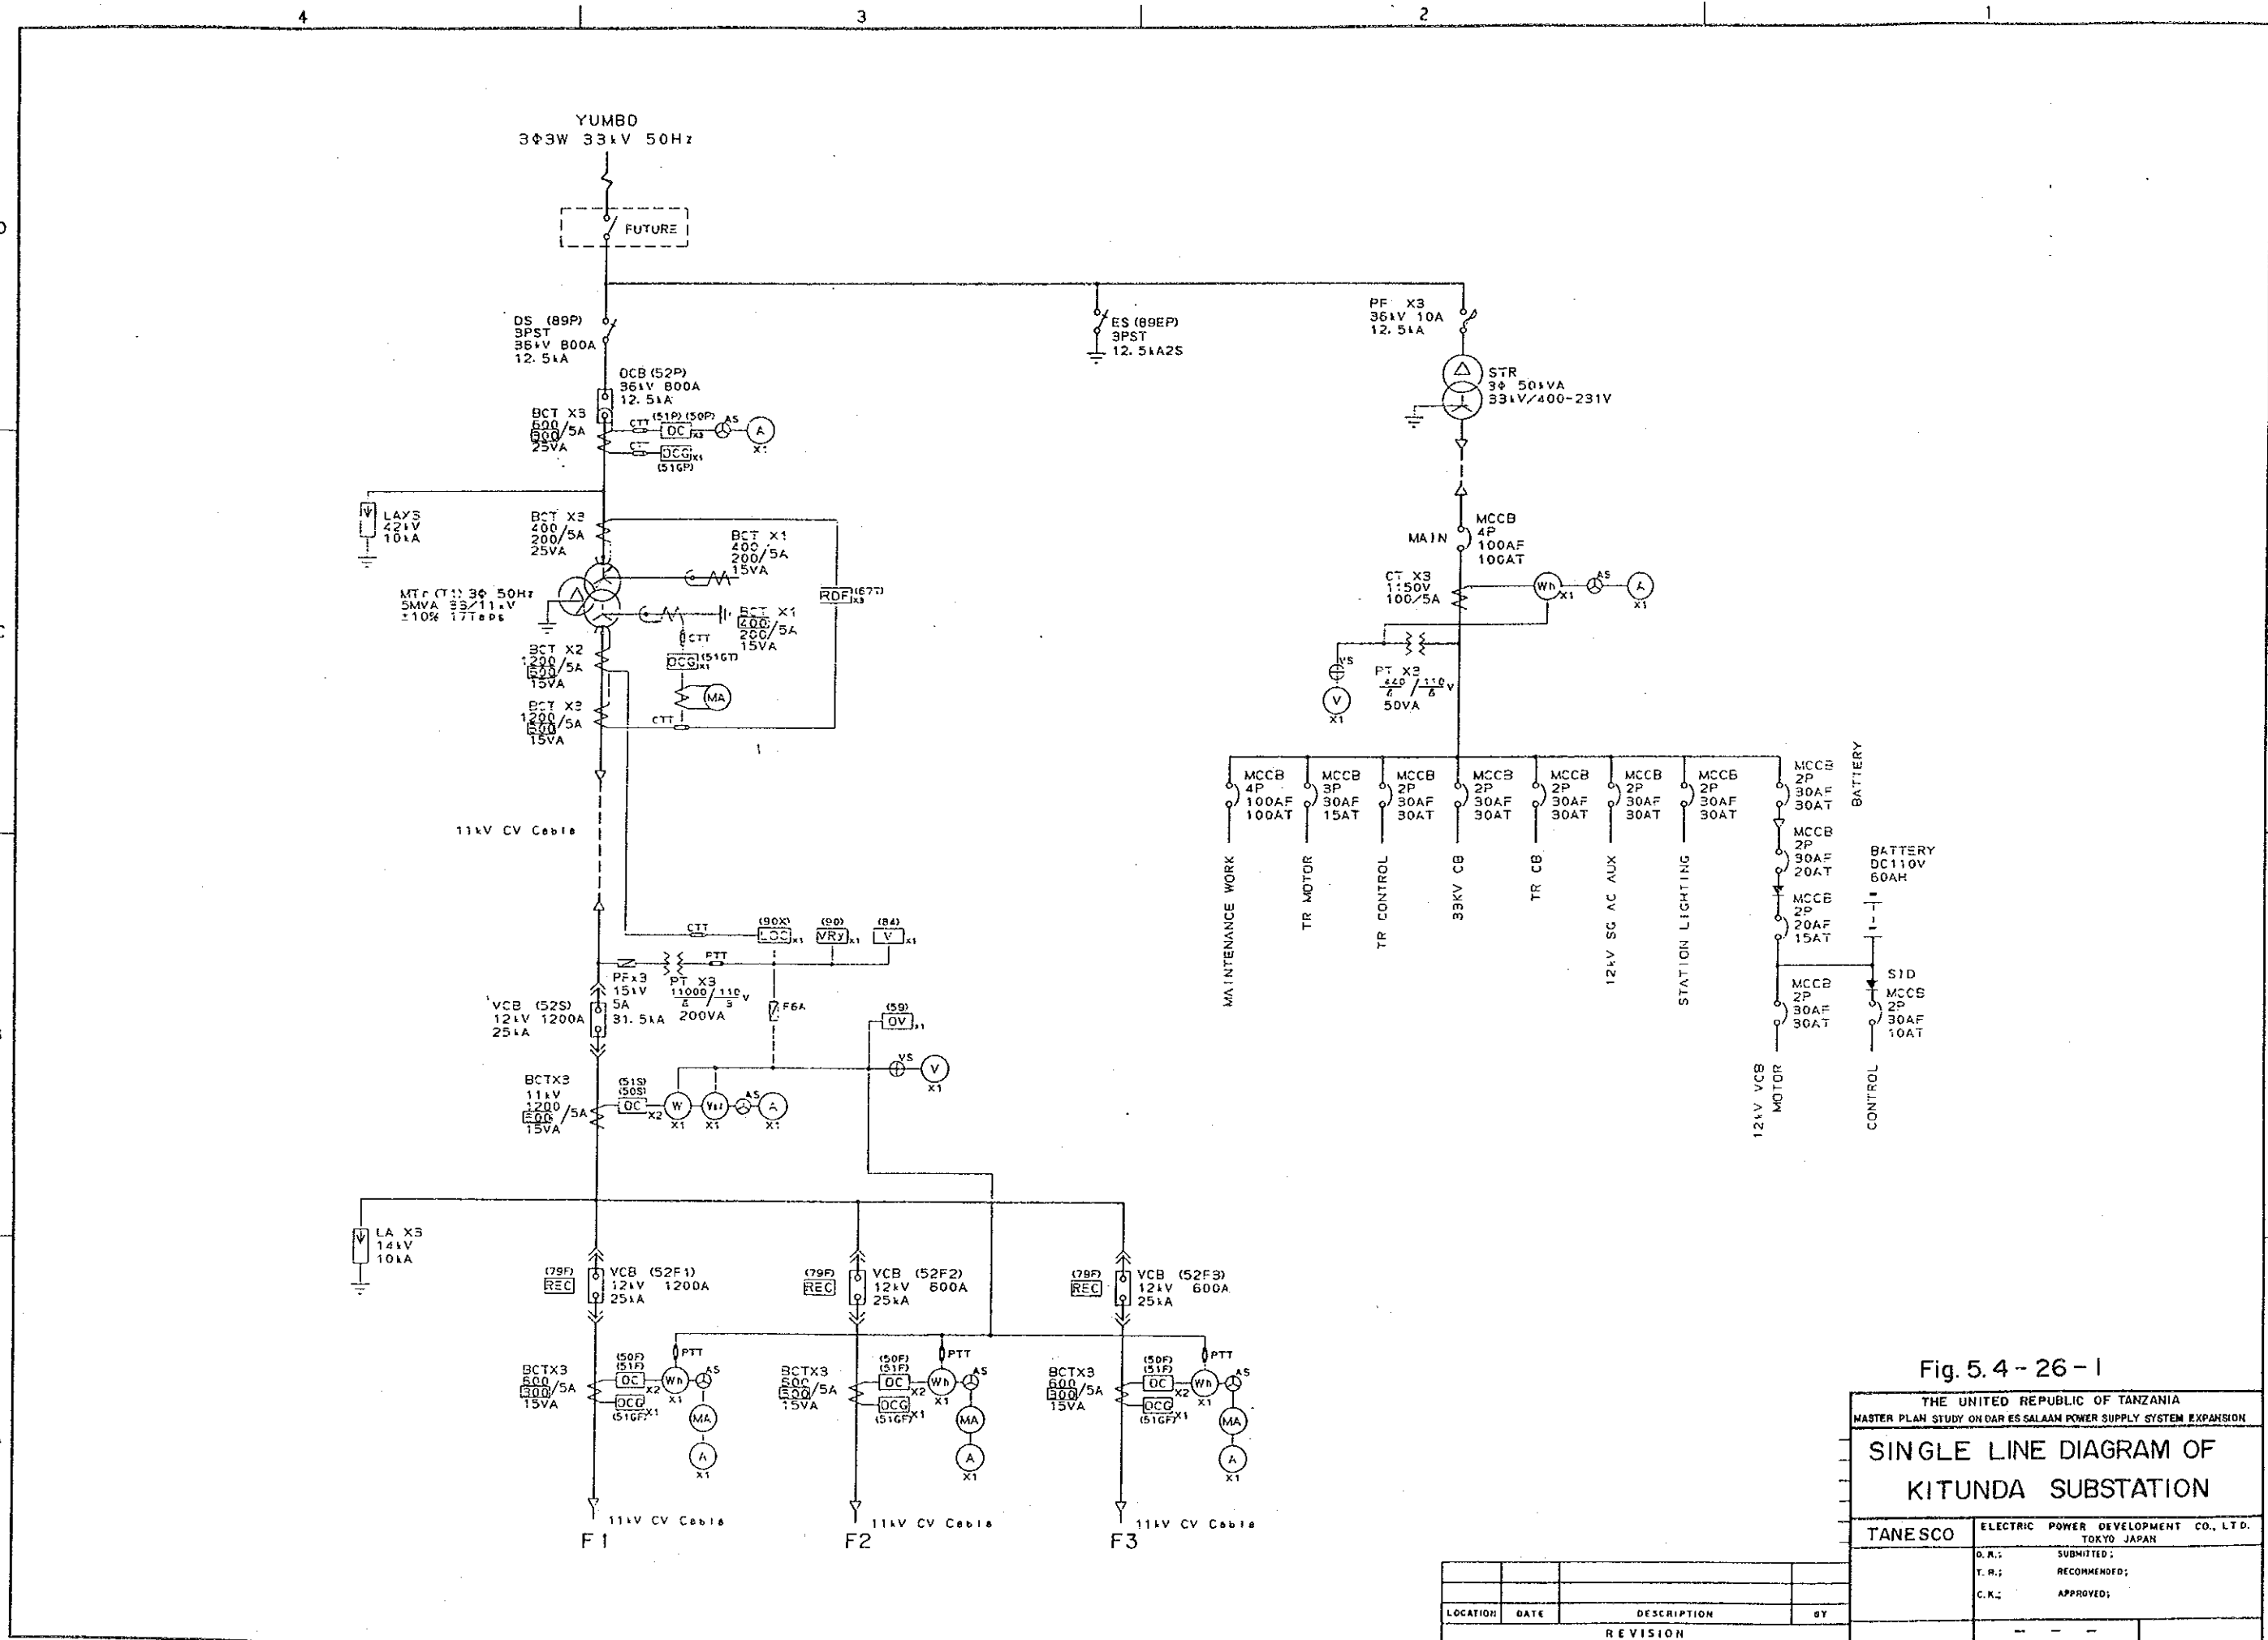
4 3 2 1

YUMBO
3Φ3W 33kV 50Hz

FUTURE

DS (89P)
3PST
36kV 800A
12.5kA

ES (89EP)
3PST
12.5kA2S

PF X3
36kV 10A
12.5kA

STR
3Φ 50kVA
33kV/400-231V

OCB (52P)
36kV 800A
12.5kA

BCT X3
600/5A
300
25VA

CTT (51P) (50P) OC X3 AS A X1
CTT OCG X1 (51GP)

LAX3
42kV
10kA

BCT X3
400
200/5A
25VA

BCT X1
400
200/5A
15VA

RDF X3 (87T)

MTr (T1) 3Φ 50Hz
5MVA 33/11kV
±10% 17Taps

BCT X1
400
200/5A
15VA

CTT
OCG X1 (51GT)
MA

BCT X2
1200
600/5A
15VA

BCT X3
1200
600/5A
15VA

CTT

MCCB
4P
MAIN 100AF
100AT

CT X3
1:50V
100/5A

Wh X1 AS A X1

VS
V X1

PT X3
$\frac{440}{\sqrt{3}}$ / $\frac{110}{\sqrt{3}}$ V
50VA

MCCB 4P 100AF 100AT
MCCB 3P 30AF 15AT
MCCB 2P 30AF 30AT
MCCB 2P 30AF 30AT
MCCB 2P 30AF 30AT
MCCB 2P 30AF 30AT
MCCB 2P 30AF 30AT
MCCB 2P 30AF 30AT
BATTERY

MAINTENANCE WORK
TR MOTOR
TR CONTROL
33kV CB
TR CB
12kV SG AC AUX
STATION LIGHTING

MCCB 2P 30AF 20AT
MCCB 2P 20AF 15AT

BATTERY
DC110V
60AH

SID
MCCB 2P 30AF 10AT

MCCB 2P 30AF 30AT

12kV VCB MOTOR
CONTROL

11kV CV Cable

CTT (90X) LOC X1 (90) VRy X1 (84) V X1

PTT
PFx3
15kV
5A
31.5kA

PT X3
$\frac{11000}{\sqrt{3}}$ / $\frac{110}{\sqrt{3}}$ V
200VA

F6A

(59) OV X1

VCB (52S)
12kV 1200A
25kA

VS V X1

BCTX3
11kV
1200
600/5A
15VA

(51S) (50S) OC X2 W X1 Var X1 AS A X1

LA X3
14kV
10kA

(79F) REC VCB (52F1) 12kV 1200A 25kA
(79F) REC VCB (52F2) 12kV 600A 25kA
(79F) REC VCB (52F3) 12kV 600A 25kA

BCTX3 600 300/5A 15VA (50F) (51F) OC X2 OCG (51GF) X1 PTT Wh X1 AS MA A X1
BCTX3 600 300/5A 15VA (50F) (51F) OC X2 OCG (51GF) X1 PTT Wh X1 AS MA A X1
BCTX3 600 300/5A 15VA (50F) (51F) OC X2 OCG (51GF) X1 PTT Wh X1 AS MA A X1

11kV CV Cable F1
11kV CV Cable F2
11kV CV Cable F3

Fig. 5.4-26-1

THE UNITED REPUBLIC OF TANZANIA
MASTER PLAN STUDY ON DAR ES SALAAM POWER SUPPLY SYSTEM EXPANSION

SINGLE LINE DIAGRAM OF
KITUNDA SUBSTATION

TANESCO
ELECTRIC POWER DEVELOPMENT CO., LTD.
TOKYO JAPAN
D.R.: SUBMITTED;
T.R.: RECOMMENDED;
C.K.: APPROVED;

| LOCATION | DATE | DESCRIPTION | BY |
|---|---|---|---|
REVISION